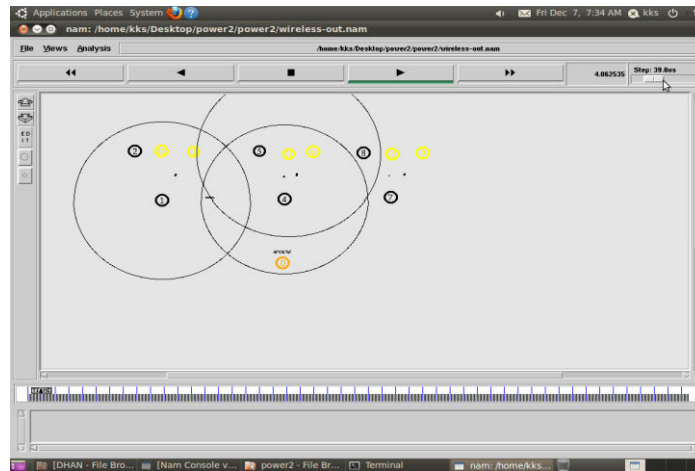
Applications Places System

Fri Dec 7, 7:34 AM kks

nam: /home/kks/Desktop/power2/wireless-out.nam

File Views Analysis

/home/kks/Desktop/power2/power2/wireless-out.nam

4.062535

Step: 39.8ms

ED
IT

2

5

8

1

4

7

6

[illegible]

[DHAN - File Bro...

[Nam Console v...

power2 - File Br...

Terminal

nam: /home/kks...